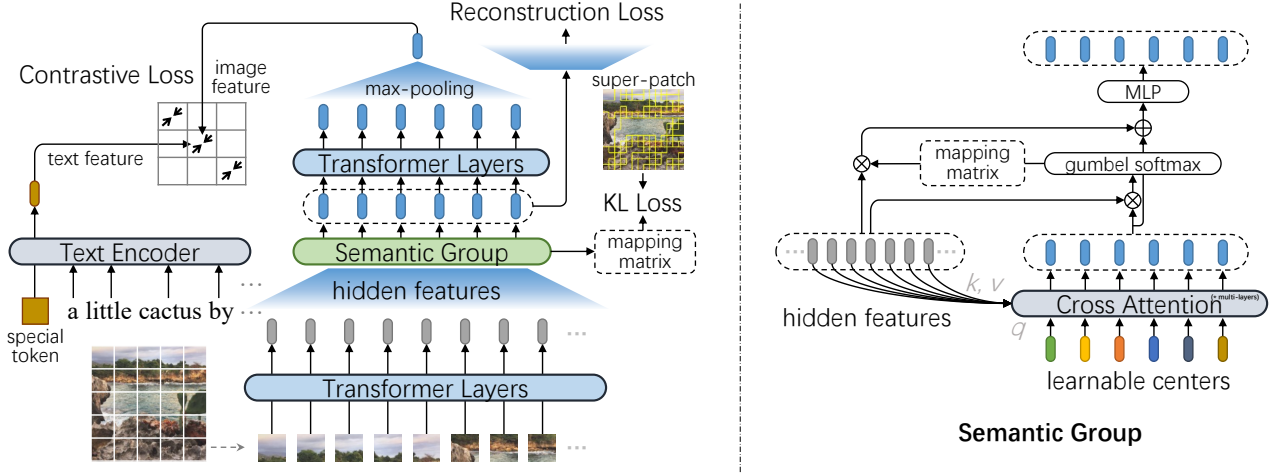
Reconstruction Loss

Contrastive Loss

image feature

max-pooling

super-patch

text feature

Transformer Layers

KL Loss

Text Encoder

Semantic Group

mapping matrix

hidden features

special token

a little cactus by ...

Transformer Layers

MLP

mapping matrix

gumbel softmax

k, v

hidden features

Cross Attention (× multi-layers)

q

learnable centers

Semantic Group